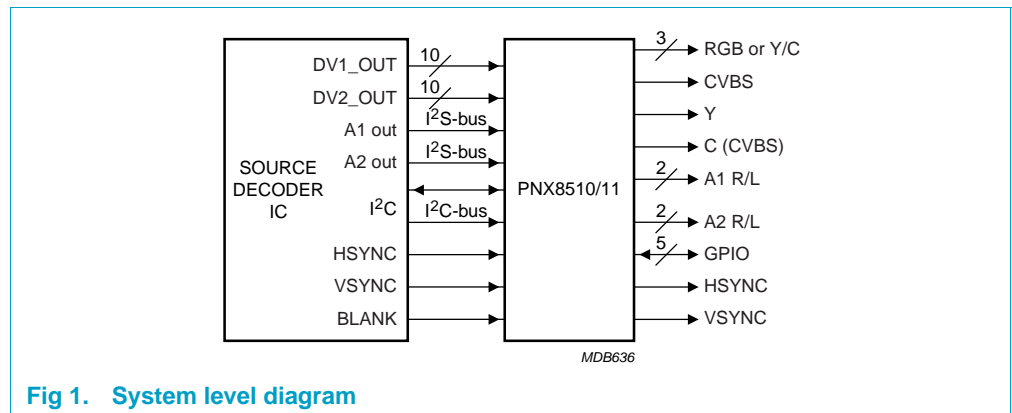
SOURCE DECODER IC

DV1_OUT
DV2_OUT
A1 out
A2 out
$I^2C$
HSYNC
VSYNC
BLANK

10
10
$I^2S$-bus
$I^2S$-bus
$I^2C$-bus

PNX8510/11

3
RGB or Y/C
CVBS
Y
C (CVBS)
2
A1 R/L
2
A2 R/L
5
GPIO
HSYNC
VSYNC

MDB636

Fig 1. System level diagram